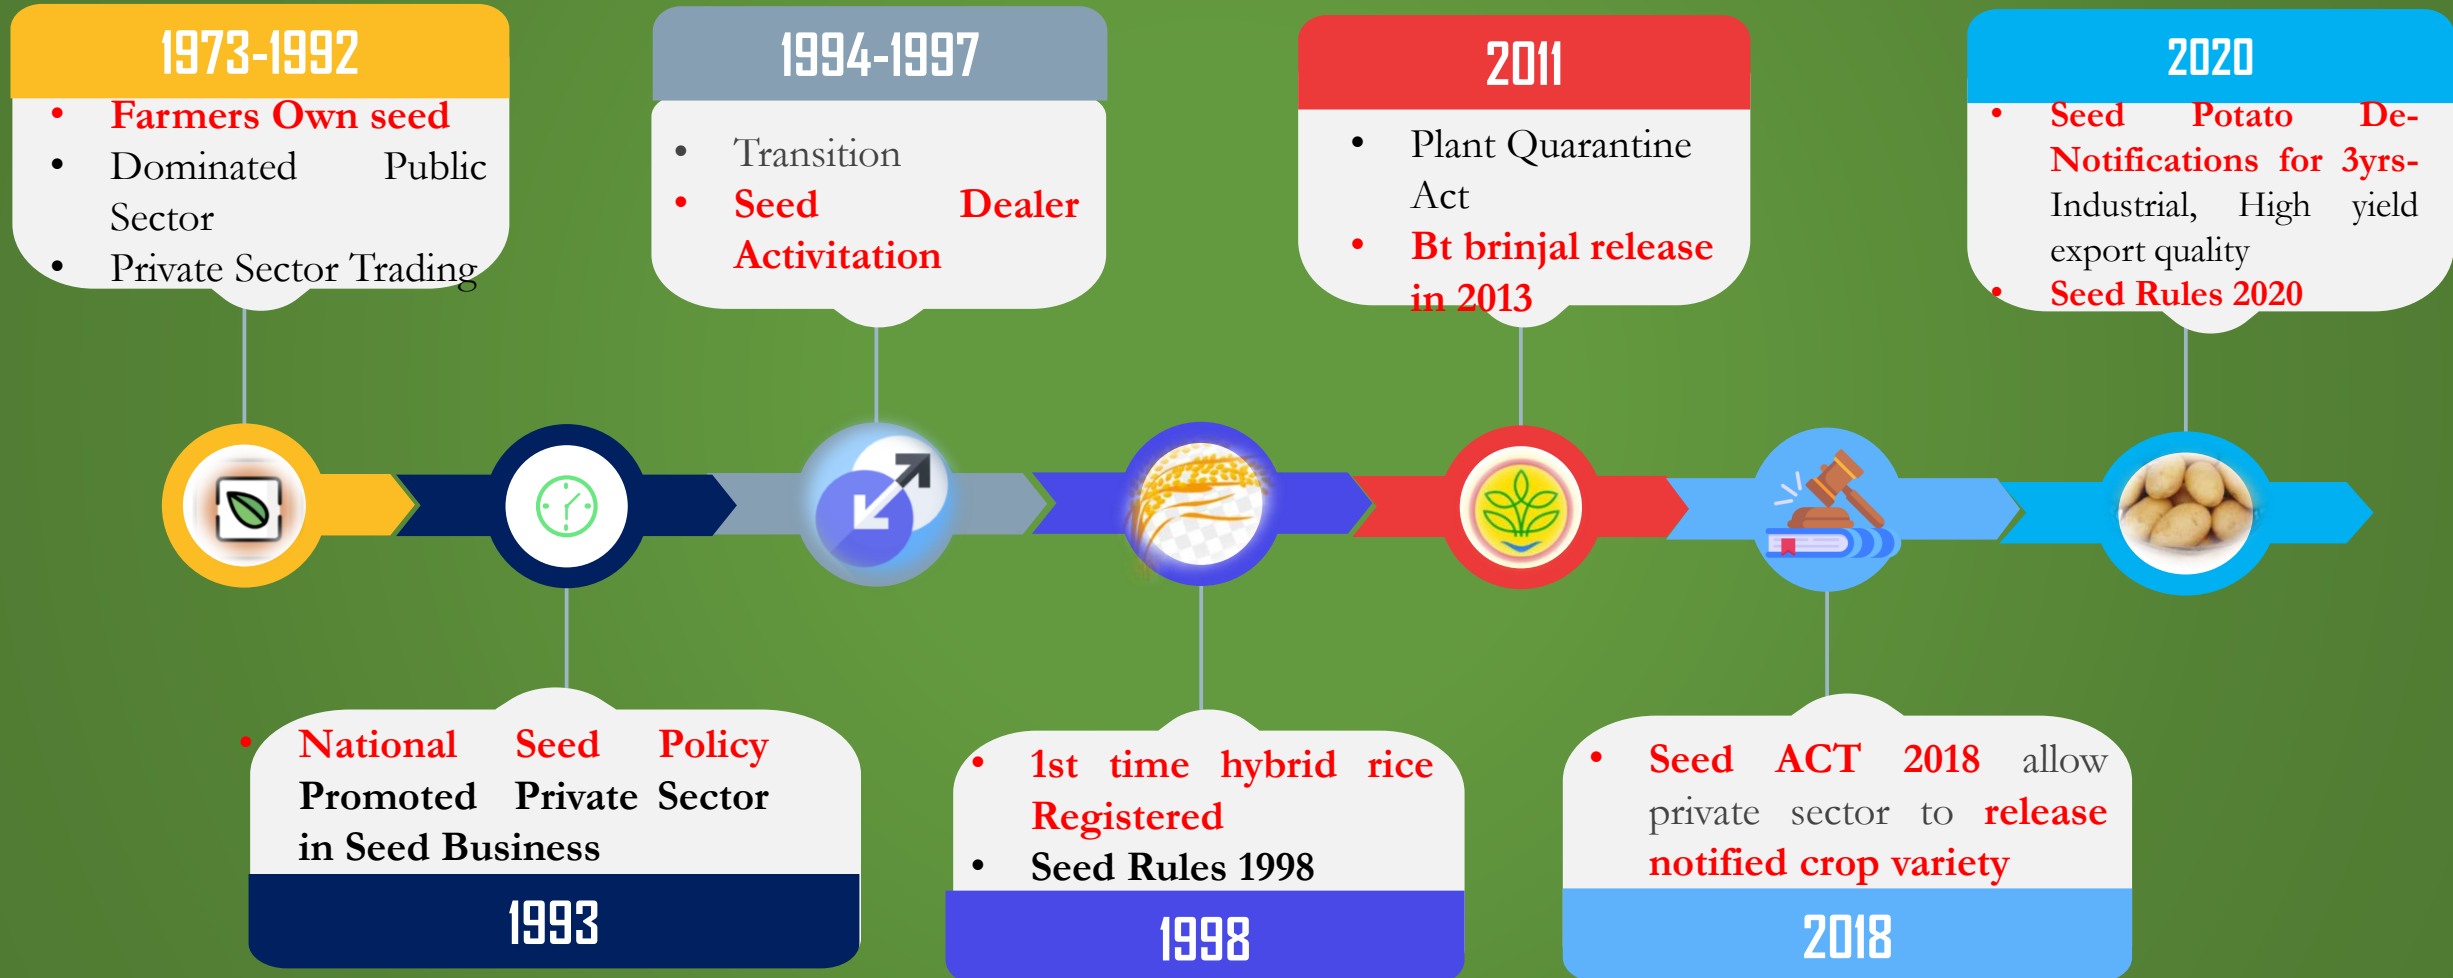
1973-1992

- Farmers Own seed
- Dominated Public Sector
- Private Sector Trading

1994-1997

- Transition
- Seed Dealer Activitation

2011

- Plant Quarantine Act
- Bt brinjal release in 2013

2020

- Seed Potato De-Notifications for 3yrs- Industrial, High yield export quality
- Seed Rules 2020

- National Seed Policy Promoted Private Sector in Seed Business

1993

- 1st time hybrid rice Registered
- Seed Rules 1998

1998

- Seed ACT 2018 allow private sector to release notified crop variety

2018